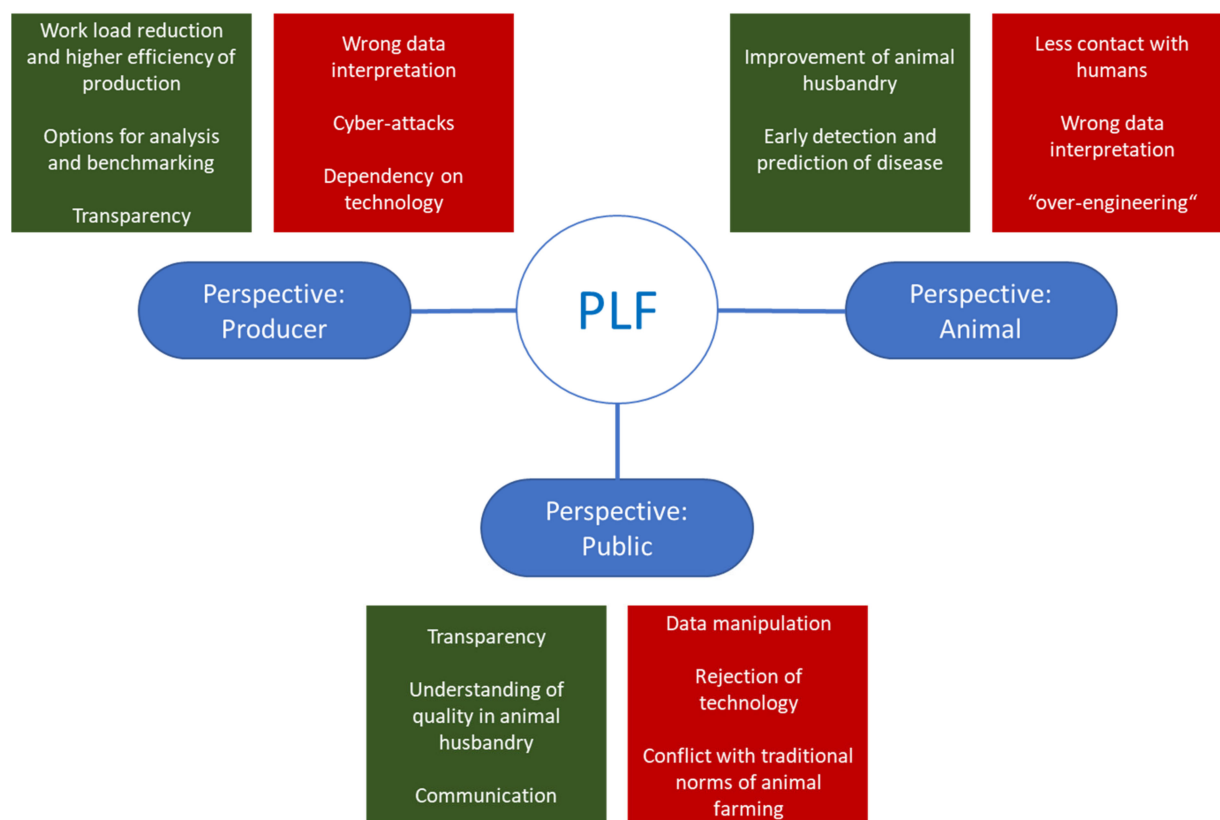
Work load reduction and higher efficiency of production

Options for analysis and benchmarking

Transparency

Wrong data interpretation

Cyber-attacks

Dependency on technology

Improvement of animal husbandry

Early detection and prediction of disease

Less contact with humans

Wrong data interpretation

“over-engineering“

Perspective: Producer

PLF

Perspective: Animal

Perspective: Public

Transparency

Understanding of quality in animal husbandry

Communication

Data manipulation

Rejection of technology

Conflict with traditional norms of animal farming